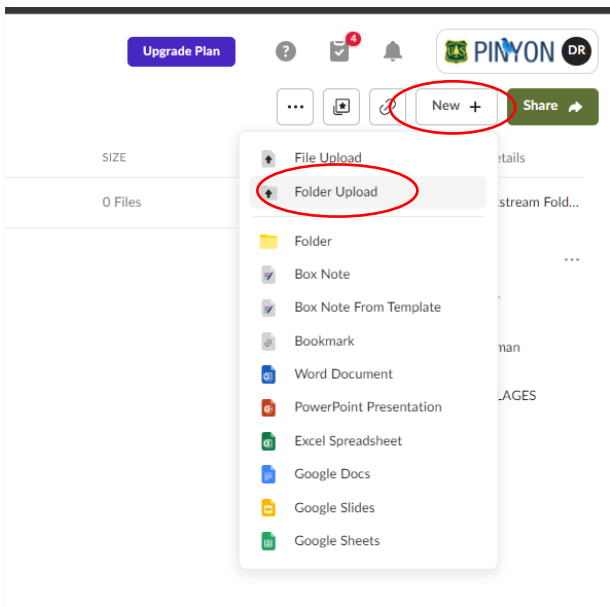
Upgrade Plan
4
PINYON DR
New +
Share
SIZE
0 Files
etails
stream Fold...
man
LAGES
File Upload
Folder Upload
Folder
Box Note
Box Note From Template
Bookmark
Word Document
PowerPoint Presentation
Excel Spreadsheet
Google Docs
Google Slides
Google Sheets